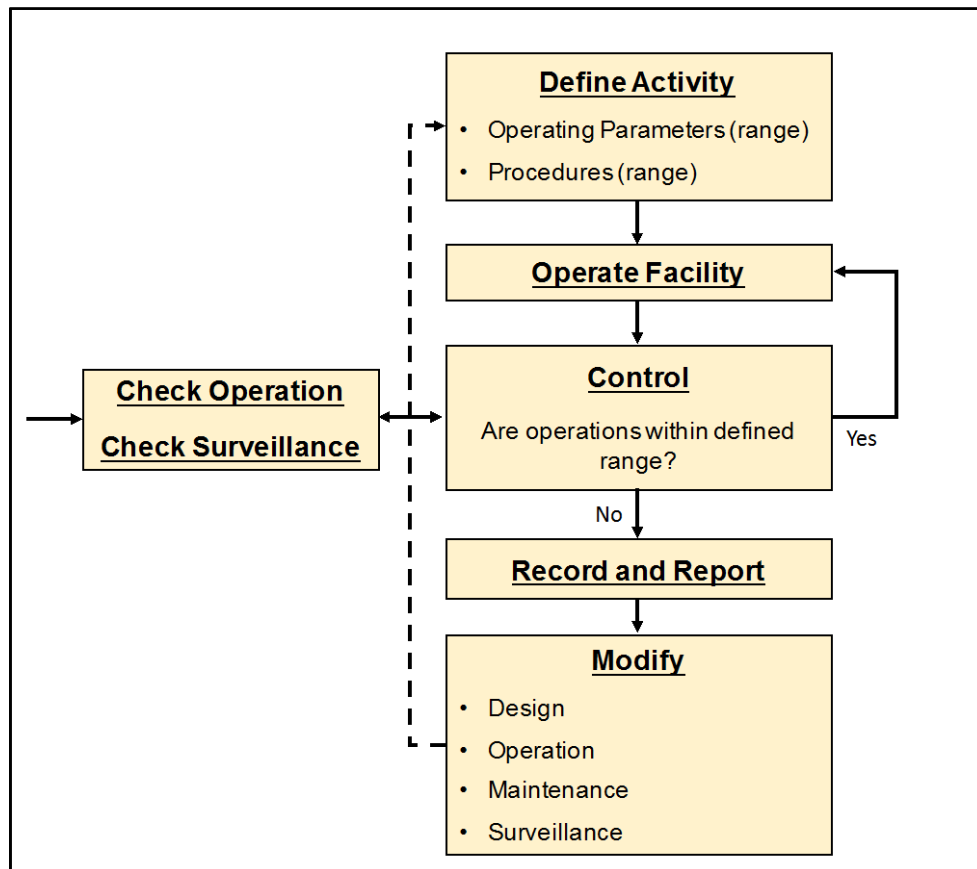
Define Activity
- Operating Parameters (range)
- Procedures (range)

Operate Facility

Check Operation

Check Surveillance

Control

Are operations within defined range?

Yes

No

Record and Report

Modify
- Design
- Operation
- Maintenance
- Surveillance